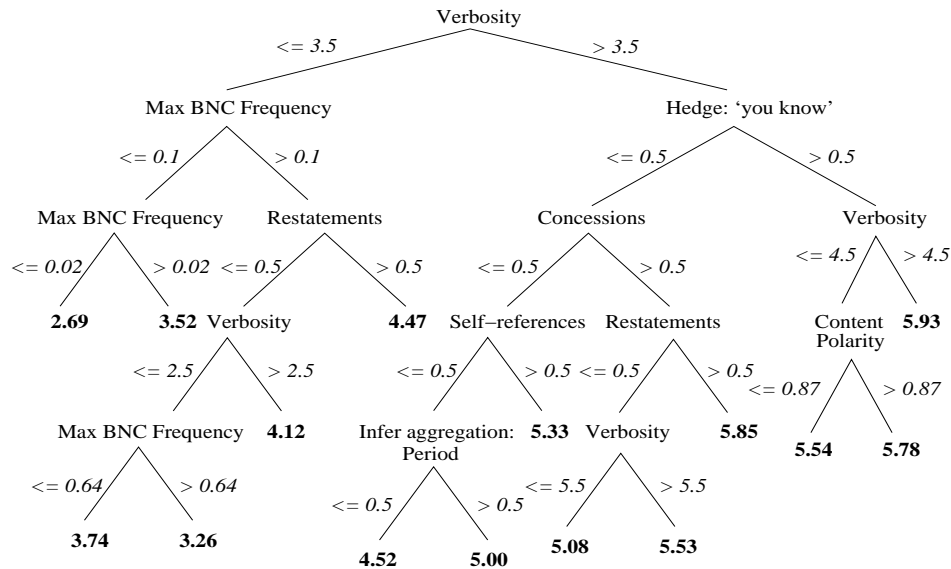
Verbosity

<= 3.5

> 3.5

Max BNC Frequency

Hedge: 'you know'

<= 0.1

> 0.1

<= 0.5

> 0.5

Max BNC Frequency

Restatements

Concessions

Verbosity

<= 0.02

> 0.02

<= 0.5

> 0.5

<= 0.5

> 0.5

<= 4.5

> 4.5

**2.69**

**3.52**

Verbosity

**4.47**

Self−references

Restatements

Content Polarity

**5.93**

<= 2.5

> 2.5

<= 0.5

> 0.5

<= 0.5

> 0.5

<= 0.87

> 0.87

Max BNC Frequency

**4.12**

Infer aggregation: Period

**5.33**

Verbosity

**5.85**

**5.54**

**5.78**

<= 0.64

> 0.64

<= 0.5

> 0.5

<= 5.5

> 5.5

**3.74**

**3.26**

**4.52**

**5.00**

**5.08**

**5.53**